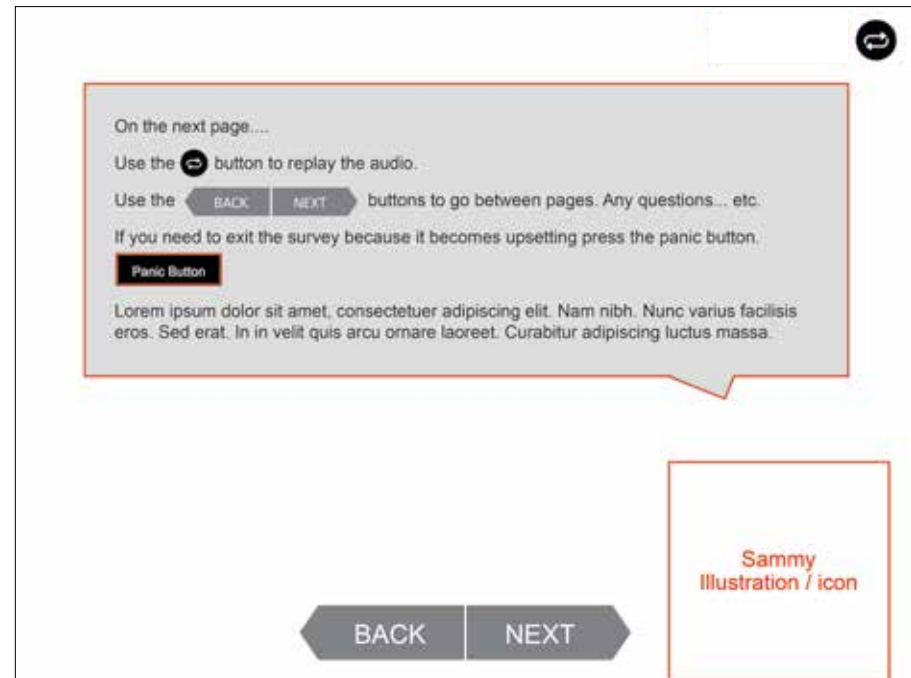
On the next page....

Use the button to replay the audio.

Use the BACK NEXT buttons to go between pages. Any questions... etc.

If you need to exit the survey because it becomes upsetting press the panic button.

Panic Button

Lorem ipsum dolor sit amet, consectetuer adipiscing elit. Nam nibh. Nunc varius facilisis eros. Sed erat. In in velit quis arcu ornare laoreet. Curabitur adipiscing luctus massa.

Sammy Illustration / icon

BACK NEXT